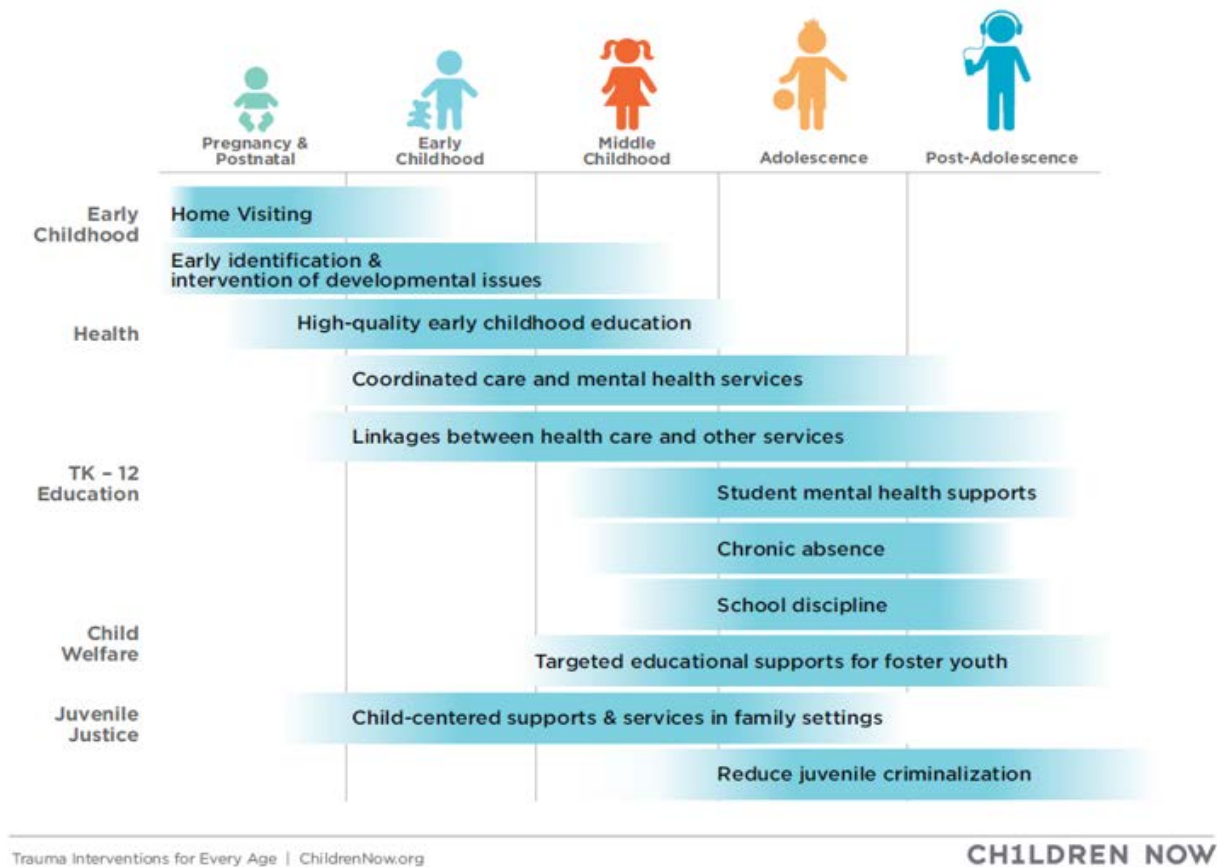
Pregnancy & Postnatal

Early Childhood

Middle Childhood

Adolescence

Post-Adolescence

Early Childhood

Home Visiting

Early identification & intervention of developmental issues

Health

High-quality early childhood education

Coordinated care and mental health services

Linkages between health care and other services

TK – 12 Education

Student mental health supports

Chronic absence

School discipline

Child Welfare

Targeted educational supports for foster youth

Juvenile Justice

Child-centered supports & services in family settings

Reduce juvenile criminalization

Trauma Interventions for Every Age | ChildrenNow.org

CH1LDREN NOW